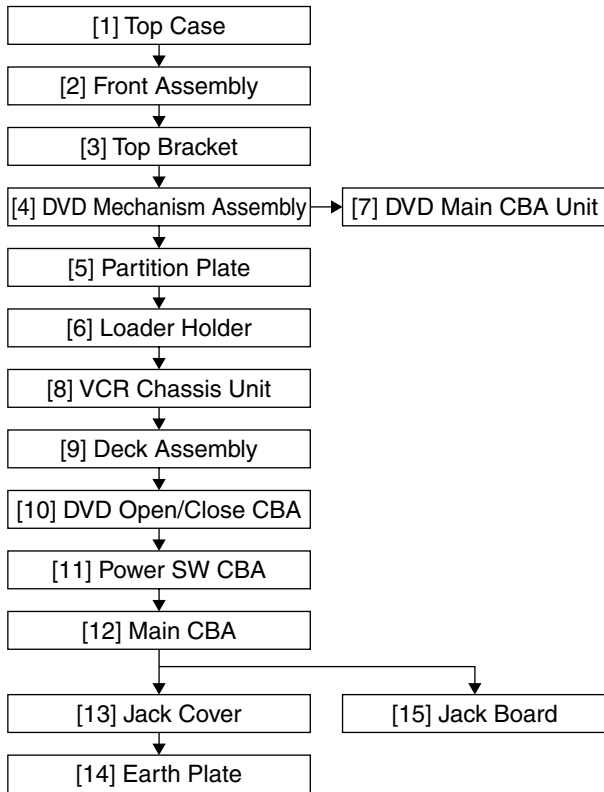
[1] Top Case

[2] Front Assembly

[3] Top Bracket

[4] DVD Mechanism Assembly

[7] DVD Main CBA Unit

[5] Partition Plate

[6] Loader Holder

[8] VCR Chassis Unit

[9] Deck Assembly

[10] DVD Open/Close CBA

[11] Power SW CBA

[12] Main CBA

[13] Jack Cover

[15] Jack Board

[14] Earth Plate